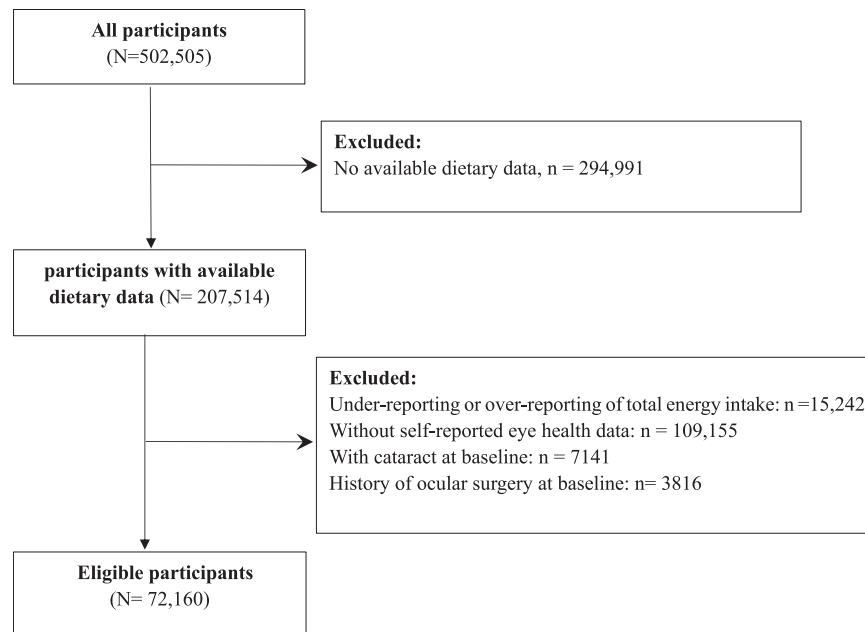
**All participants**
(N=502,505)

**Excluded:**
No available dietary data, n = 294,991

**participants with available dietary data** (N= 207,514)

**Excluded:**
Under-reporting or over-reporting of total energy intake: n =15,242
Without self-reported eye health data: n = 109,155
With cataract at baseline: n = 7141
History of ocular surgery at baseline: n= 3816

**Eligible participants**
(N= 72,160)